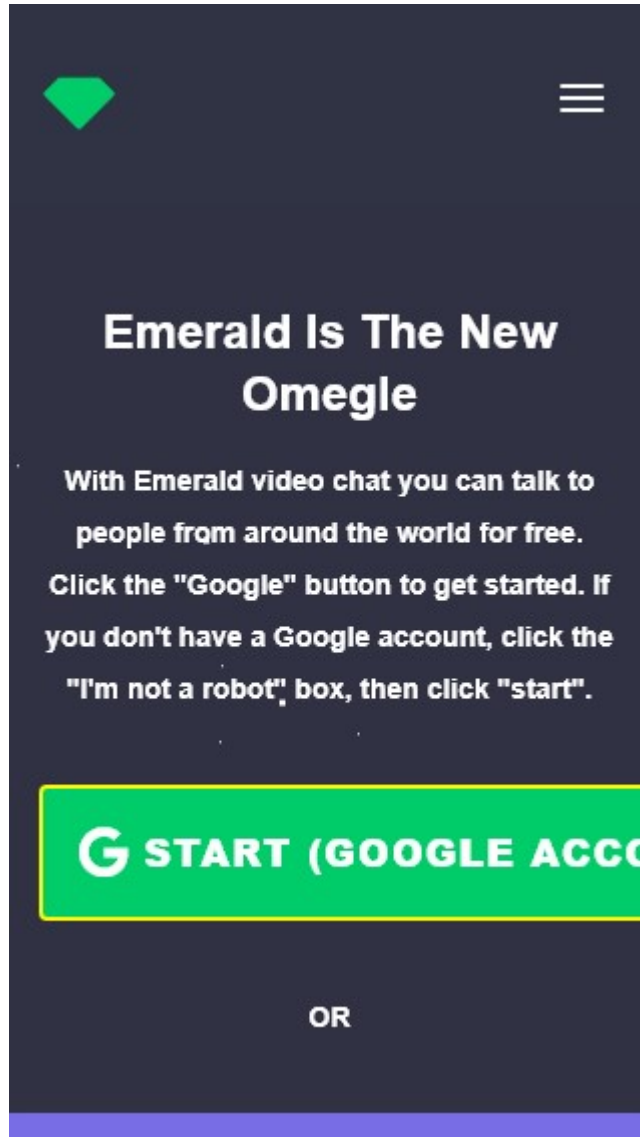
Emerald Is The New Omegle

With Emerald video chat you can talk to people from around the world for free. Click the "Google" button to get started. If you don't have a Google account, click the "I'm not a robot" box, then click "start".

G START (GOOGLE ACC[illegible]

OR